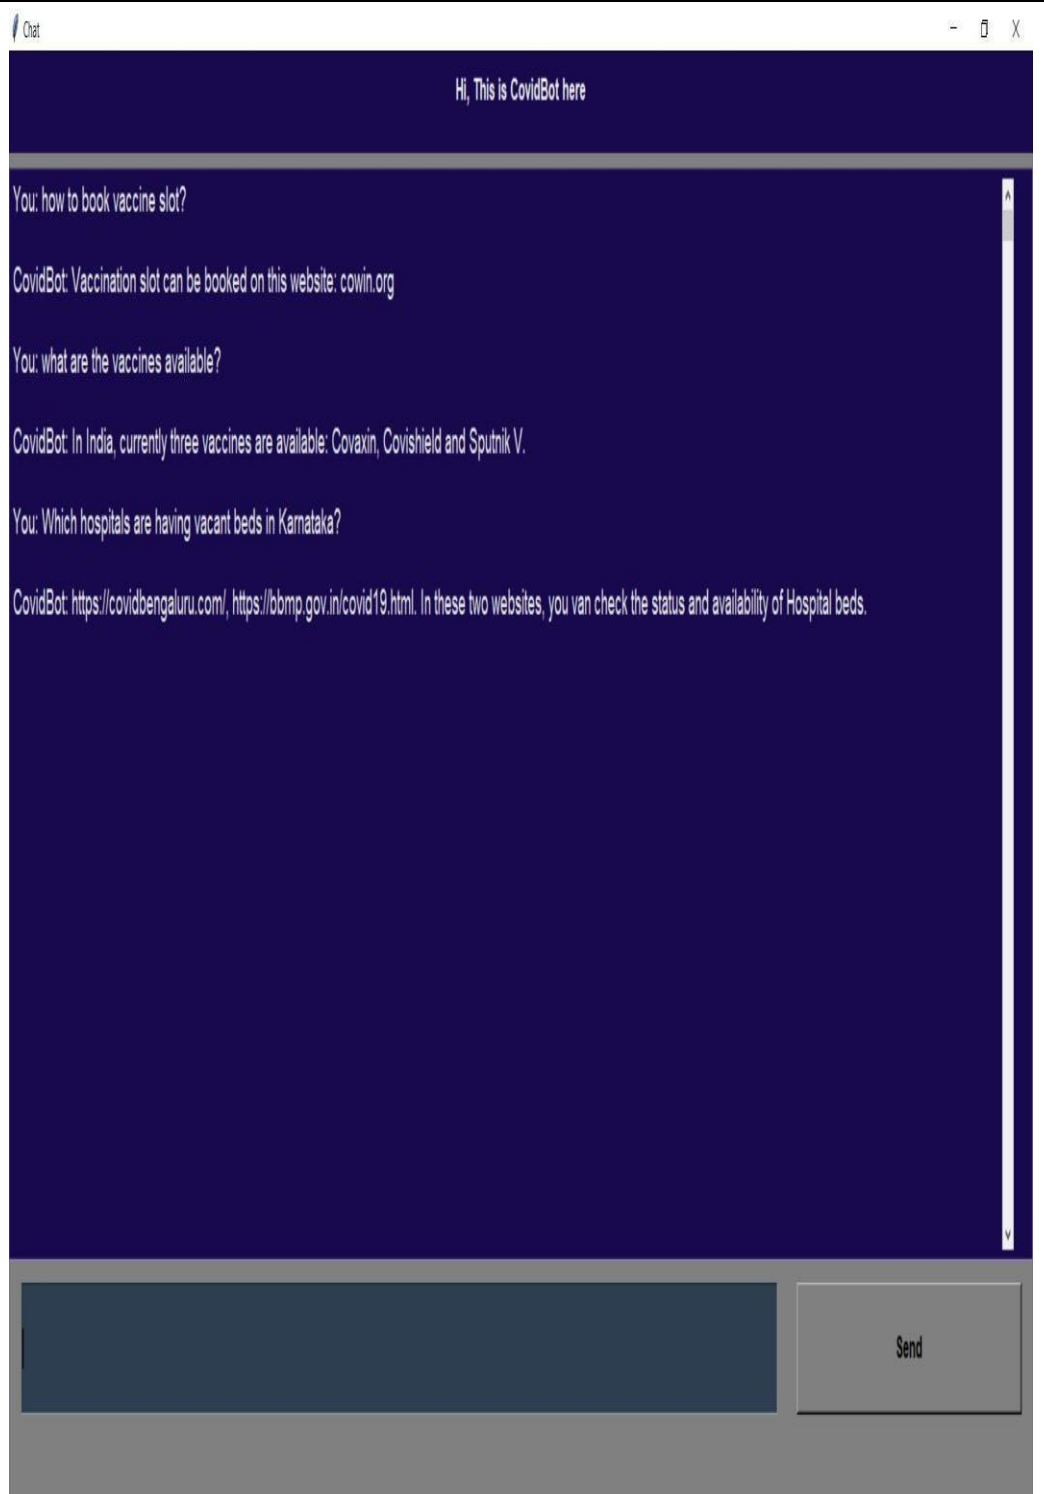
Chat

Hi, This is CovidBot here

You: how to book vaccine slot?

CovidBot: Vaccination slot can be booked on this website: cowin.org

You: what are the vaccines available?

CovidBot: In India, currently three vaccines are available: Covaxin, Covishield and Sputnik V.

You: Which hospitals are having vacant beds in Karnataka?

CovidBot: https://covidbengaluru.com/, https://bbmp.gov.in/covid19.html. In these two websites, you van check the status and availability of Hospital beds.

Send